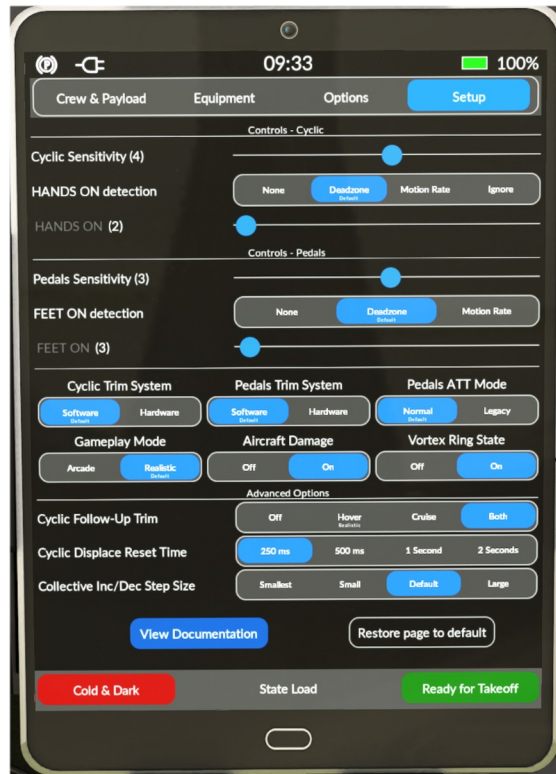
09:33 100%

Crew & Payload Equipment Options Setup

Controls - Cyclic

Cyclic Sensitivity (4)

HANDS ON detection None Deadzone Default Motion Rate Ignore

HANDS ON (2)

Controls - Pedals

Pedals Sensitivity (3)

FEET ON detection None Deadzone Default Motion Rate

FEET ON (3)

Cyclic Trim System
Software Default Hardware

Pedals Trim System
Software Default Hardware

Pedals ATT Mode
Normal Default Legacy

Gameplay Mode
Arcade Realistic Default

Aircraft Damage
Off On

Vortex Ring State
Off On

Advanced Options

Cyclic Follow-Up Trim Off Hover Realistic Cruise Both

Cyclic Displace Reset Time 250 ms 500 ms 1 Second 2 Seconds

Collective Inc/Dec Step Size Smallest Small Default Large

View Documentation Restore page to default

Cold & Dark State Load Ready for Takeoff